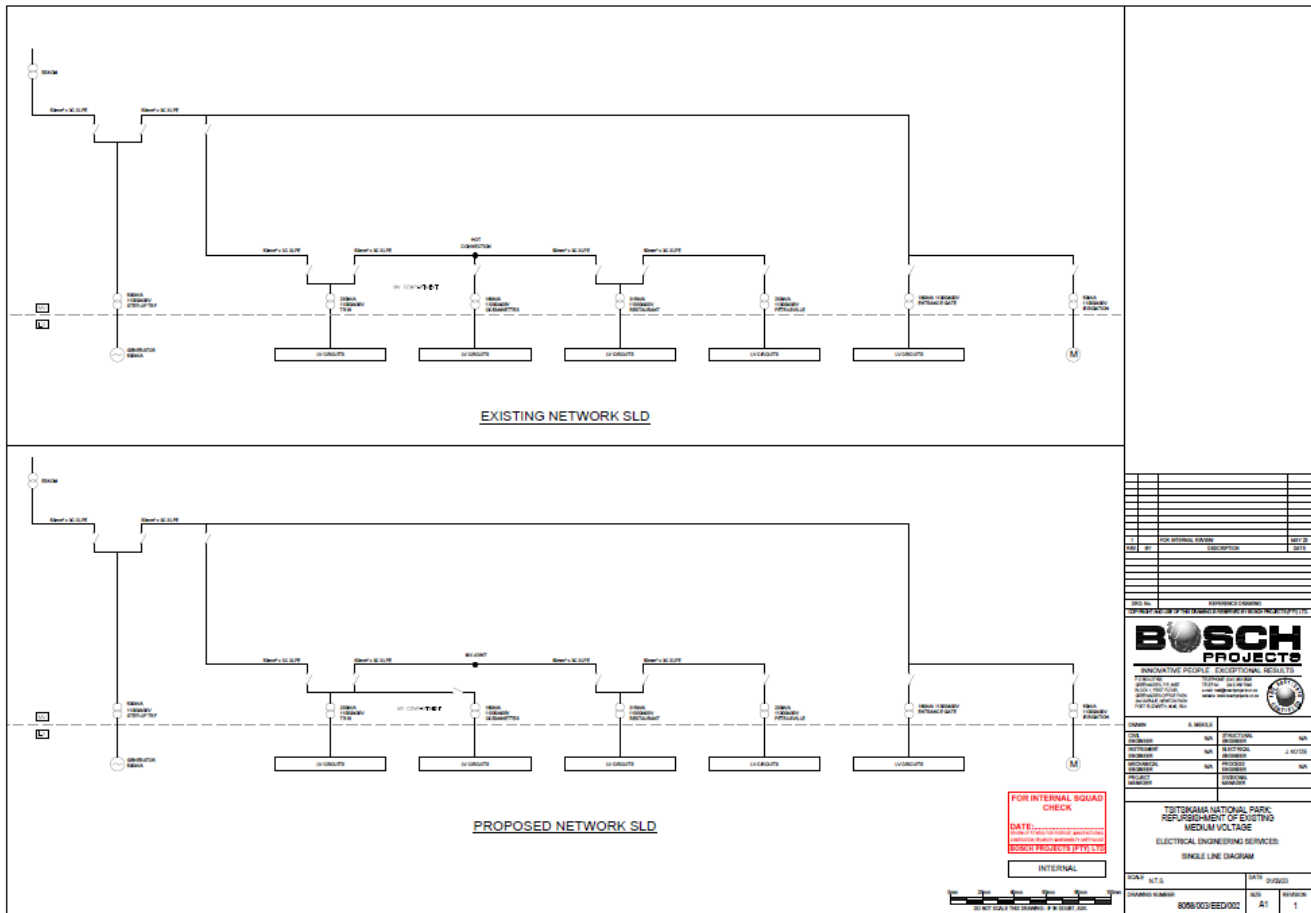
EXISTING NETWORK SLD

LV CIRCUITS

LV CIRCUITS

LV CIRCUITS

LV CIRCUITS

LV CIRCUITS

M

MV COMPARTMENT

HOT CONNECTION

PROPOSED NETWORK SLD

MV JOINT

MV COMPARTMENT

LV CIRCUITS

LV CIRCUITS

LV CIRCUITS

LV CIRCUITS

LV CIRCUITS

M

FOR INTERNAL SQUAD CHECK

DATE:

BOSCH PROJECTS (PTY) LTD

INTERNAL

DO NOT SCALE THIS DRAWING - IF IN DOUBT, ASK

| 1 | | FOR INTERNAL REVIEW | MAY 23 |
|---|---|---|---|
| REV | BY | DESCRIPTION | DATE |

DWG. No. REFERENCE DRAWING

BOSCH PROJECTS

INNOVATIVE PEOPLE · EXCEPTIONAL RESULTS

| DRAWN | S. MERLE | | |
|---|---|---|---|
| CIVIL ENGINEER | N/A | STRUCTURAL ENGINEER | N/A |
| INSTRUMENT ENGINEER | N/A | ELECTRICAL ENGINEER | J. KOTZE |
| MECHANICAL ENGINEER | N/A | PROCESS ENGINEER | N/A |
| PROJECT MANAGER | | DIVISIONAL MANAGER | |

TSITSIKAMA NATIONAL PARK: REFURBISHMENT OF EXISTING MEDIUM VOLTAGE

ELECTRICAL ENGINEERING SERVICES:

SINGLE LINE DIAGRAM

SCALE N.T.S

DATE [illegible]

DRAWING NUMBER 8068/003/EED/002

SIZE A1

REVISION 1